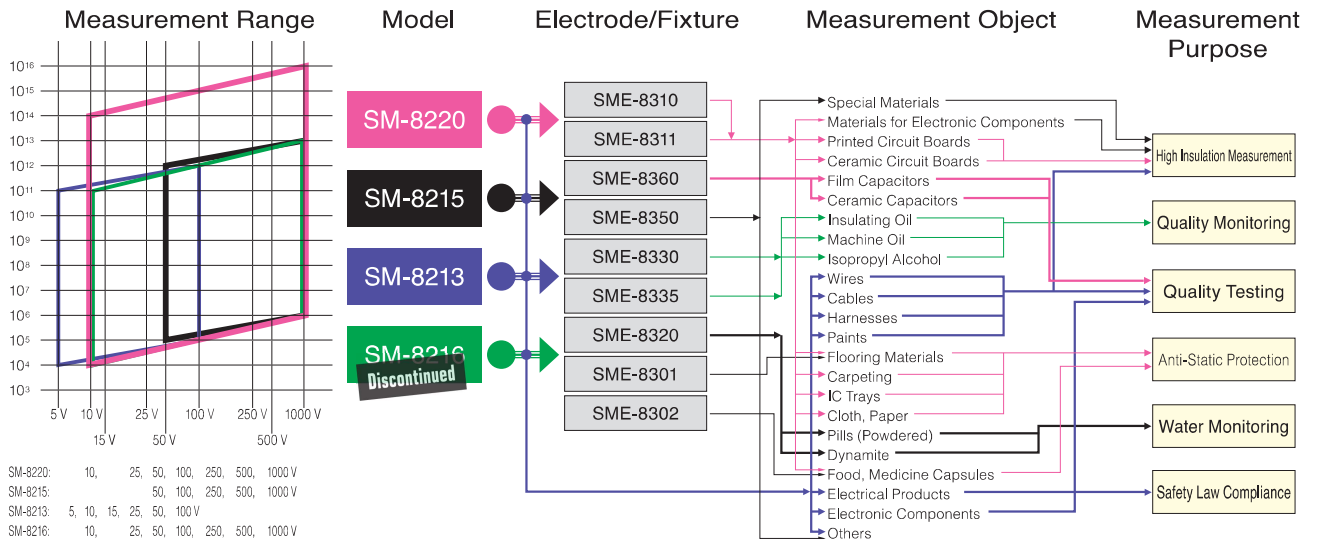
Measurement Range

Model

Electrode/Fixture

Measurement Object

Measurement Purpose

$10^{16}$
$10^{15}$
$10^{14}$
$10^{13}$
$10^{12}$
$10^{11}$
$10^{10}$
$10^{9}$
$10^{8}$
$10^{7}$
$10^{6}$
$10^{5}$
$10^{4}$
$10^{3}$

5 V 10 V 25 V 100 V 250 V 1000 V
15 V 50 V 500 V

SM-8220: 10, 25, 50, 100, 250, 500, 1000 V
SM-8215: 50, 100, 250, 500, 1000 V
SM-8213: 5, 10, 15, 25, 50, 100 V
SM-8216: 10, 25, 50, 100, 250, 500, 1000 V

SM-8220
SM-8215
SM-8213
SM-8216
Discontinued

SME-8310
SME-8311
SME-8360
SME-8350
SME-8330
SME-8335
SME-8320
SME-8301
SME-8302

Special Materials
Materials for Electronic Components
Printed Circuit Boards
Ceramic Circuit Boards
Film Capacitors
Ceramic Capacitors
Insulating Oil
Machine Oil
Isopropyl Alcohol
Wires
Cables
Harnesses
Paints
Flooring Materials
Carpeting
IC Trays
Cloth, Paper
Pills (Powdered)
Dynamite
Food, Medicine Capsules
Electrical Products
Electronic Components
Others

High Insulation Measurement
Quality Monitoring
Quality Testing
Anti-Static Protection
Water Monitoring
Safety Law Compliance